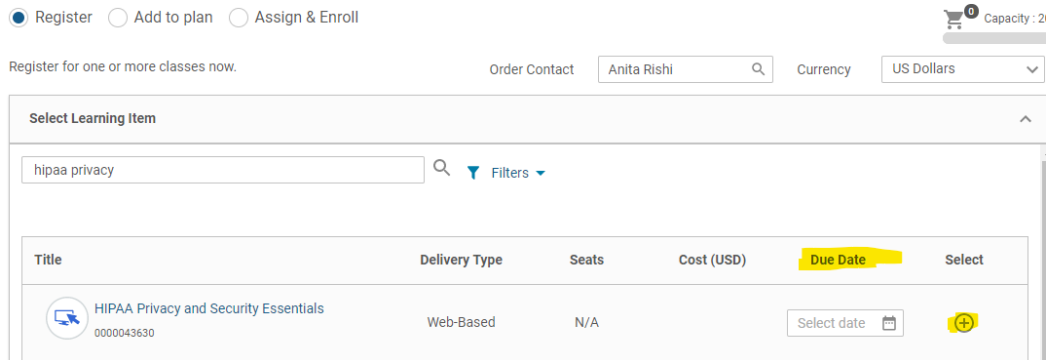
Register Add to plan Assign & Enroll

0 Capacity : 2

Register for one or more classes now.

Order Contact Anita Rishi Currency US Dollars

Select Learning Item

hipaa privacy

Filters

| Title | Delivery Type | Seats | Cost (USD) | Due Date | Select |
|---|---|---|---|---|---|
| HIPAA Privacy and Security Essentials 0000043630 | Web-Based | N/A | | Select date | |